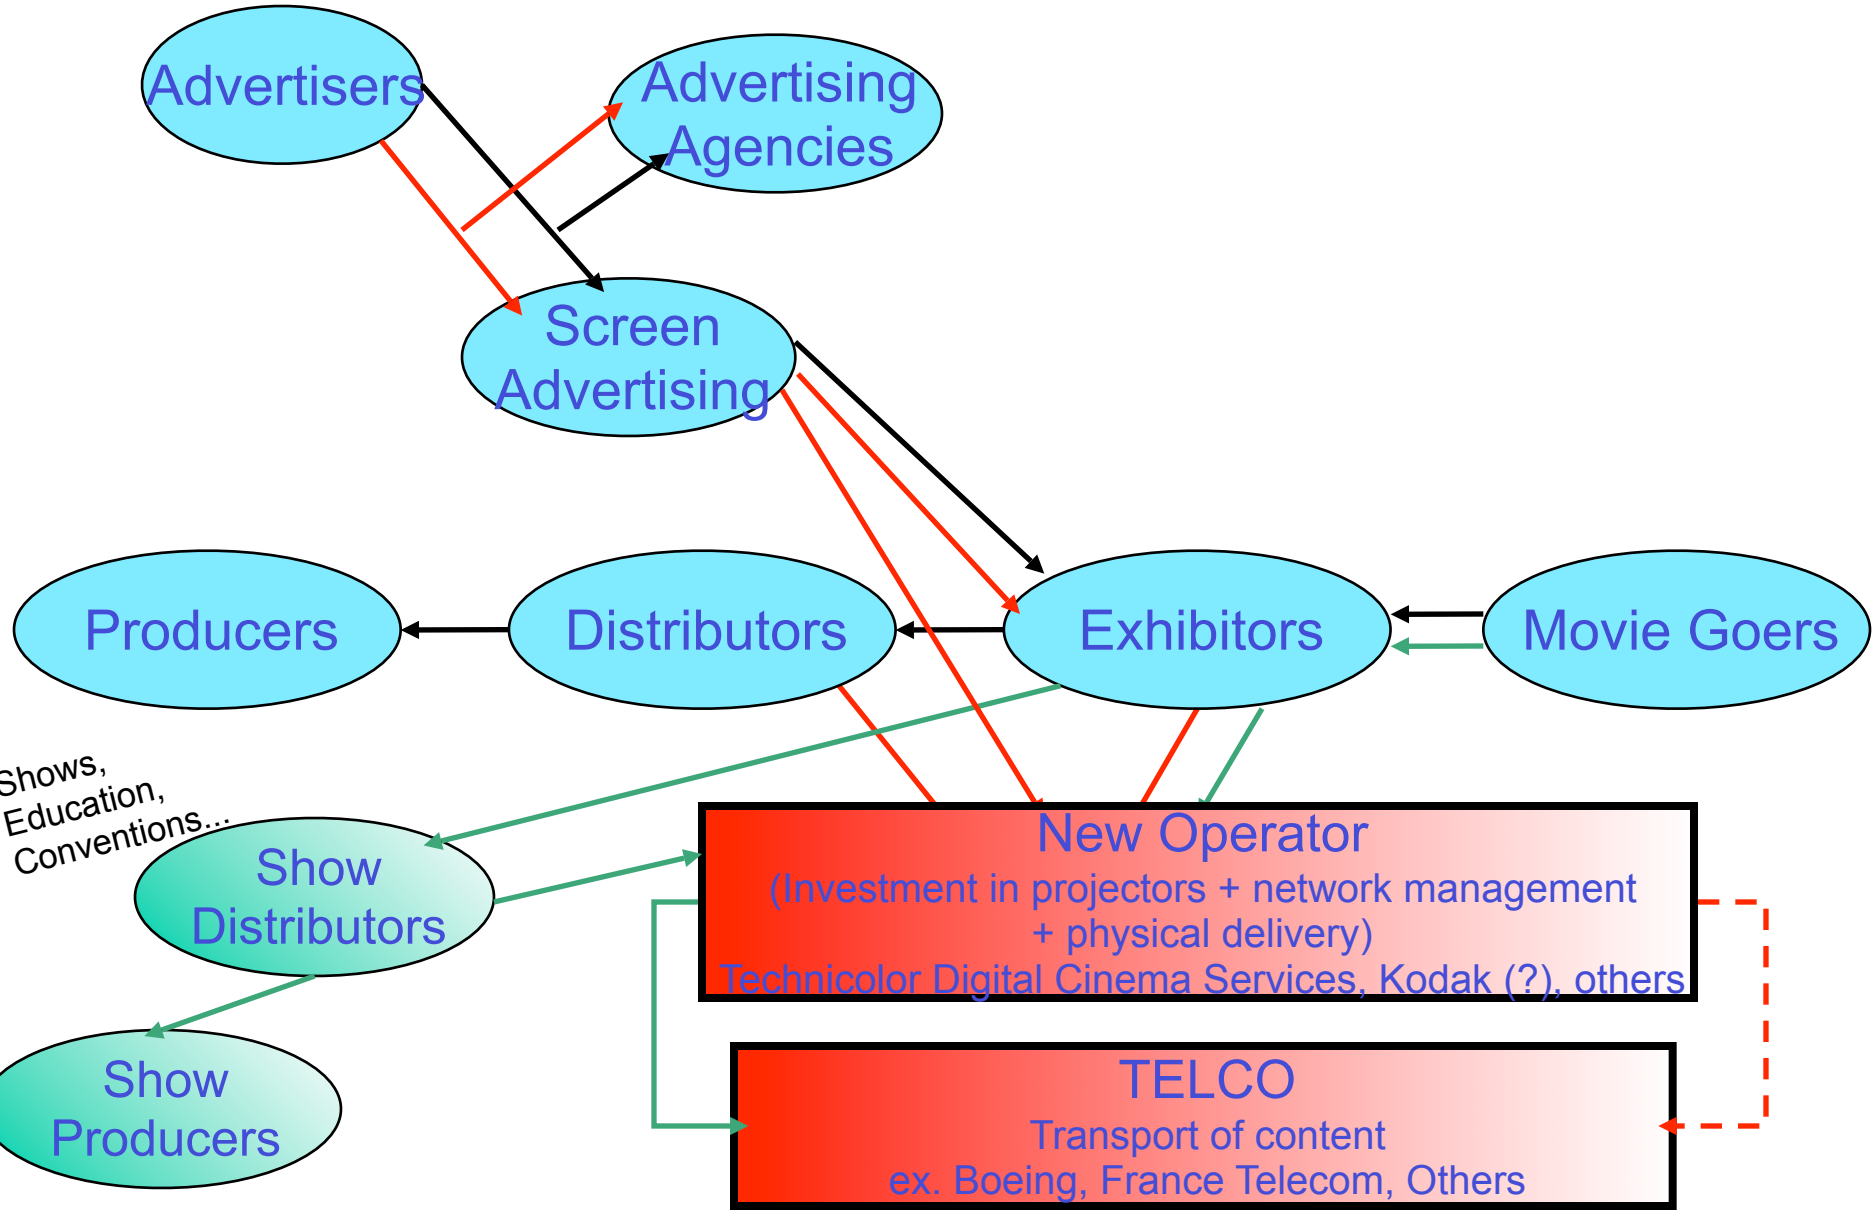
Advertisers

Advertising Agencies

Screen Advertising

Producers

Distributors

Exhibitors

Movie Goers

Shows, Education, Conventions...

Show Distributors

Show Producers

New Operator
(Investment in projectors + network management + physical delivery)
Technicolor Digital Cinema Services, Kodak (?), others

TELCO
Transport of content
ex. Boeing, France Telecom, Others